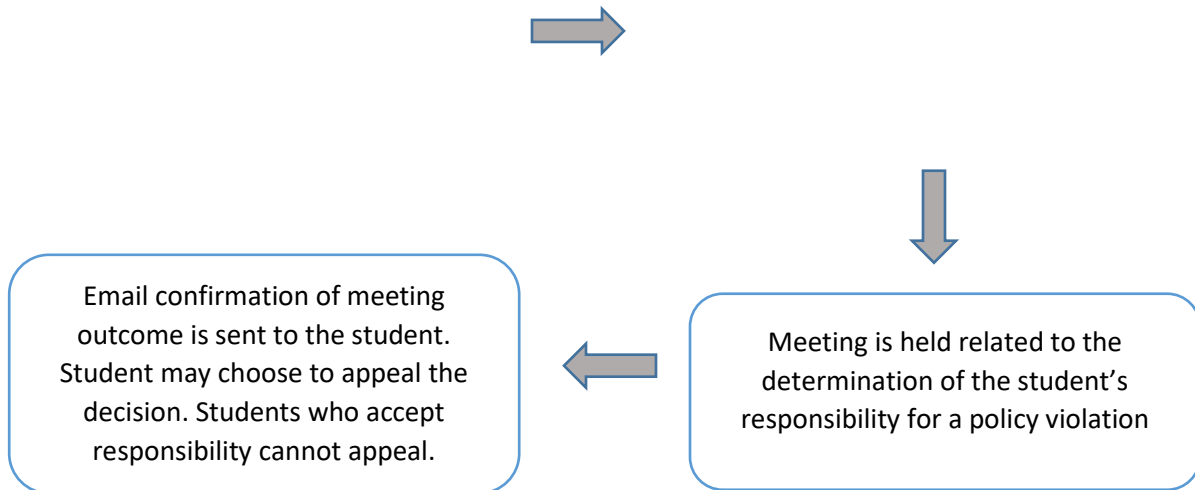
Meeting is held related to the determination of the student's responsibility for a policy violation

Email confirmation of meeting outcome is sent to the student. Student may choose to appeal the decision. Students who accept responsibility cannot appeal.